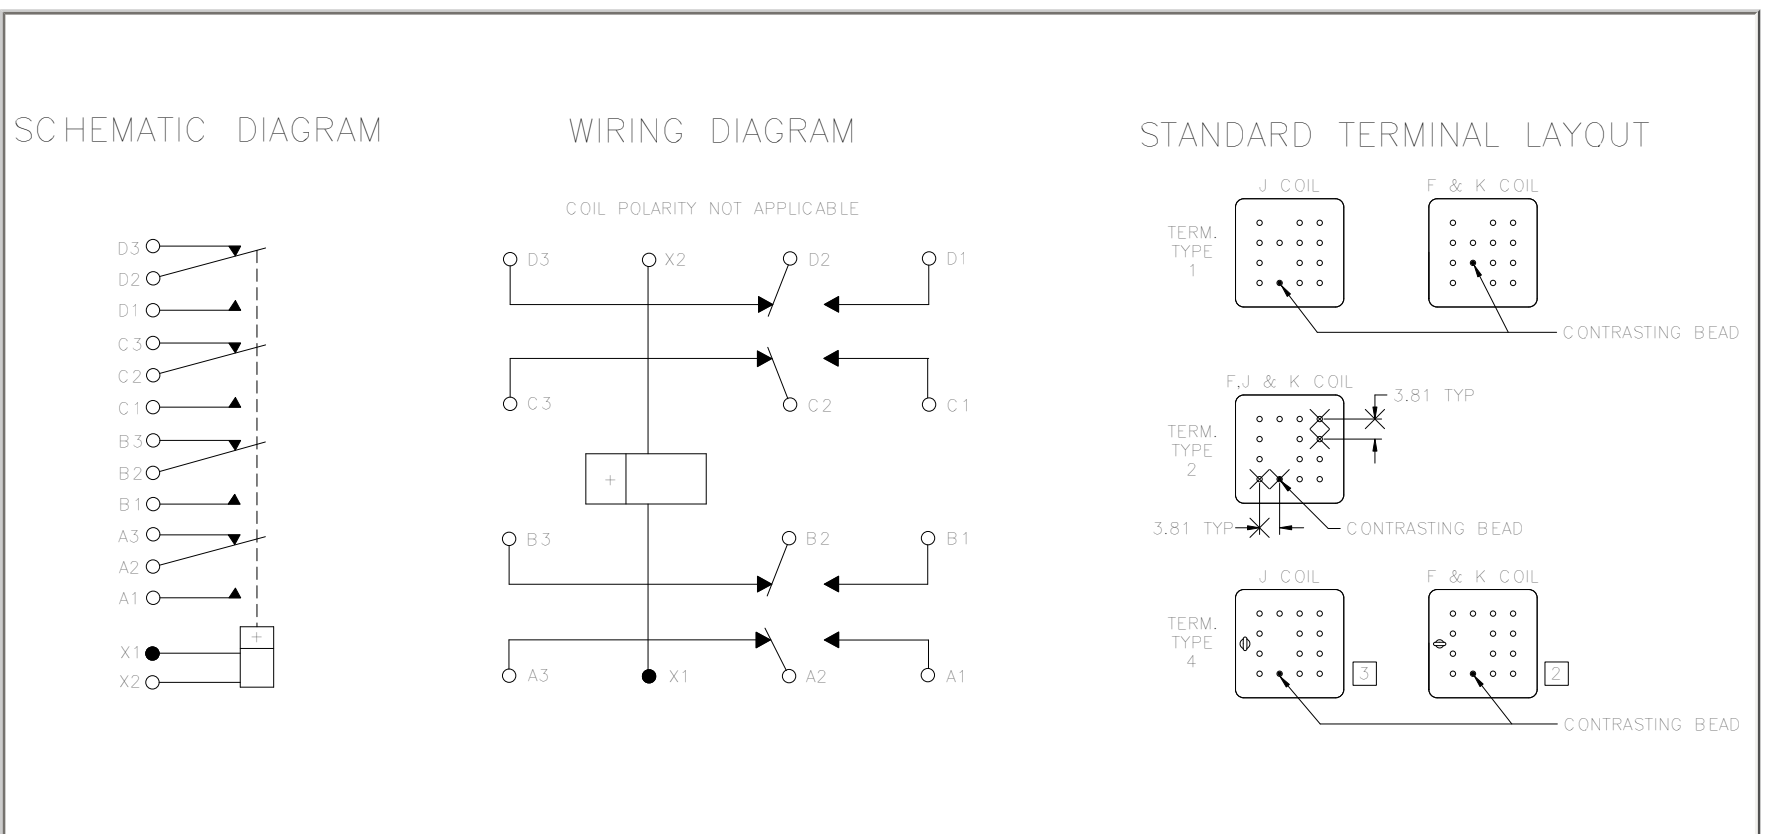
SCHEMATIC DIAGRAM

D3
D2
D1
C3
C2
C1
B3
B2
B1
A3
A2
A1
+
X1
X2

WIRING DIAGRAM

COIL POLARITY NOT APPLICABLE

D3
X2
D2
D1
C3
C2
C1
+
B3
B2
B1
A3
X1
A2
A1

STANDARD TERMINAL LAYOUT

J COIL
F & K COIL
TERM. TYPE 1
CONTRASTING BEAD

F,J & K COIL
3.81 TYP
TERM. TYPE 2
3.81 TYP
CONTRASTING BEAD

J COIL
F & K COIL
TERM. TYPE 4
3
2
CONTRASTING BEAD